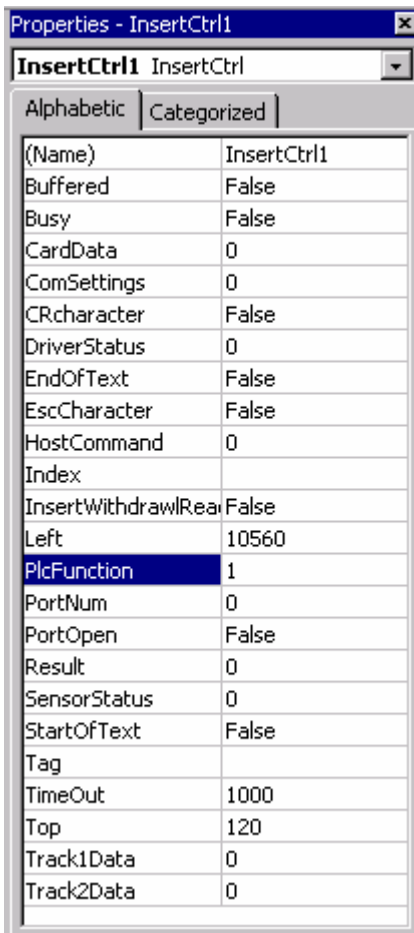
Properties - InsertCtrl1

InsertCtrl1 InsertCtrl

Alphabetic | Categorized

| | |
|---|---|
| (Name) | InsertCtrl1 |
| Buffered | False |
| Busy | False |
| CardData | 0 |
| ComSettings | 0 |
| CRcharacter | False |
| DriverStatus | 0 |
| EndOfText | False |
| EscCharacter | False |
| HostCommand | 0 |
| Index | |
| InsertWithdrawlRea | False |
| Left | 10560 |
| PlcFunction | 1 |
| PortNum | 0 |
| PortOpen | False |
| Result | 0 |
| SensorStatus | 0 |
| StartOfText | False |
| Tag | |
| TimeOut | 1000 |
| Top | 120 |
| Track1Data | 0 |
| Track2Data | 0 |